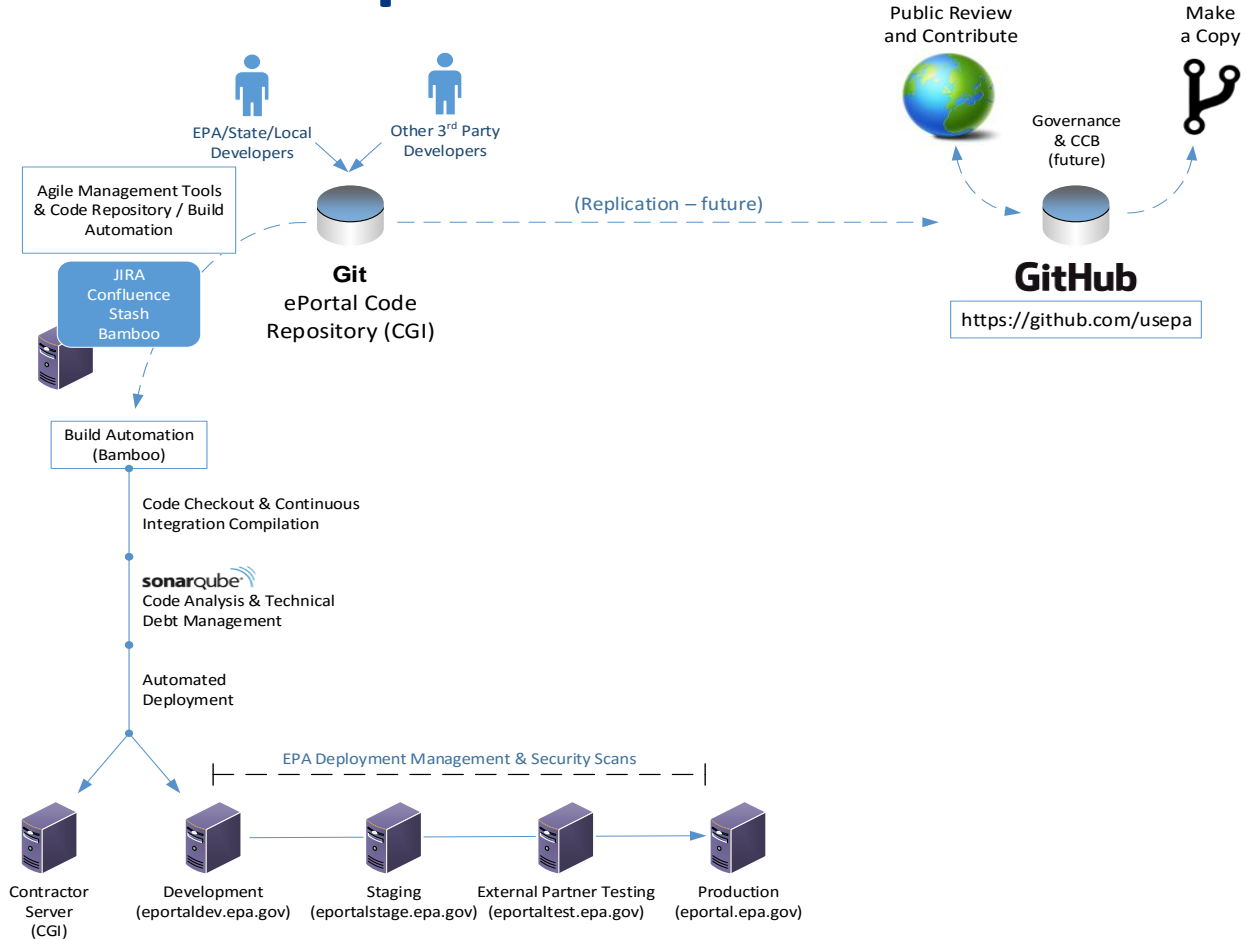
Public Review and Contribute

Make a Copy

EPA/State/Local Developers

Other 3$^{rd}$ Party Developers

Governance & CCB (future)

Agile Management Tools & Code Repository / Build Automation

(Replication – future)

JIRA
Confluence
Stash
Bamboo

Git
ePortal Code Repository (CGI)

GitHub

https://github.com/usepa

Build Automation (Bamboo)

Code Checkout & Continuous Integration Compilation

sonarqube
Code Analysis & Technical Debt Management

Automated Deployment

EPA Deployment Management & Security Scans

Contractor Server (CGI)

Development (eportaldev.epa.gov)

Staging (eportalstage.epa.gov)

External Partner Testing (eportaltest.epa.gov)

Production (eportal.epa.gov)